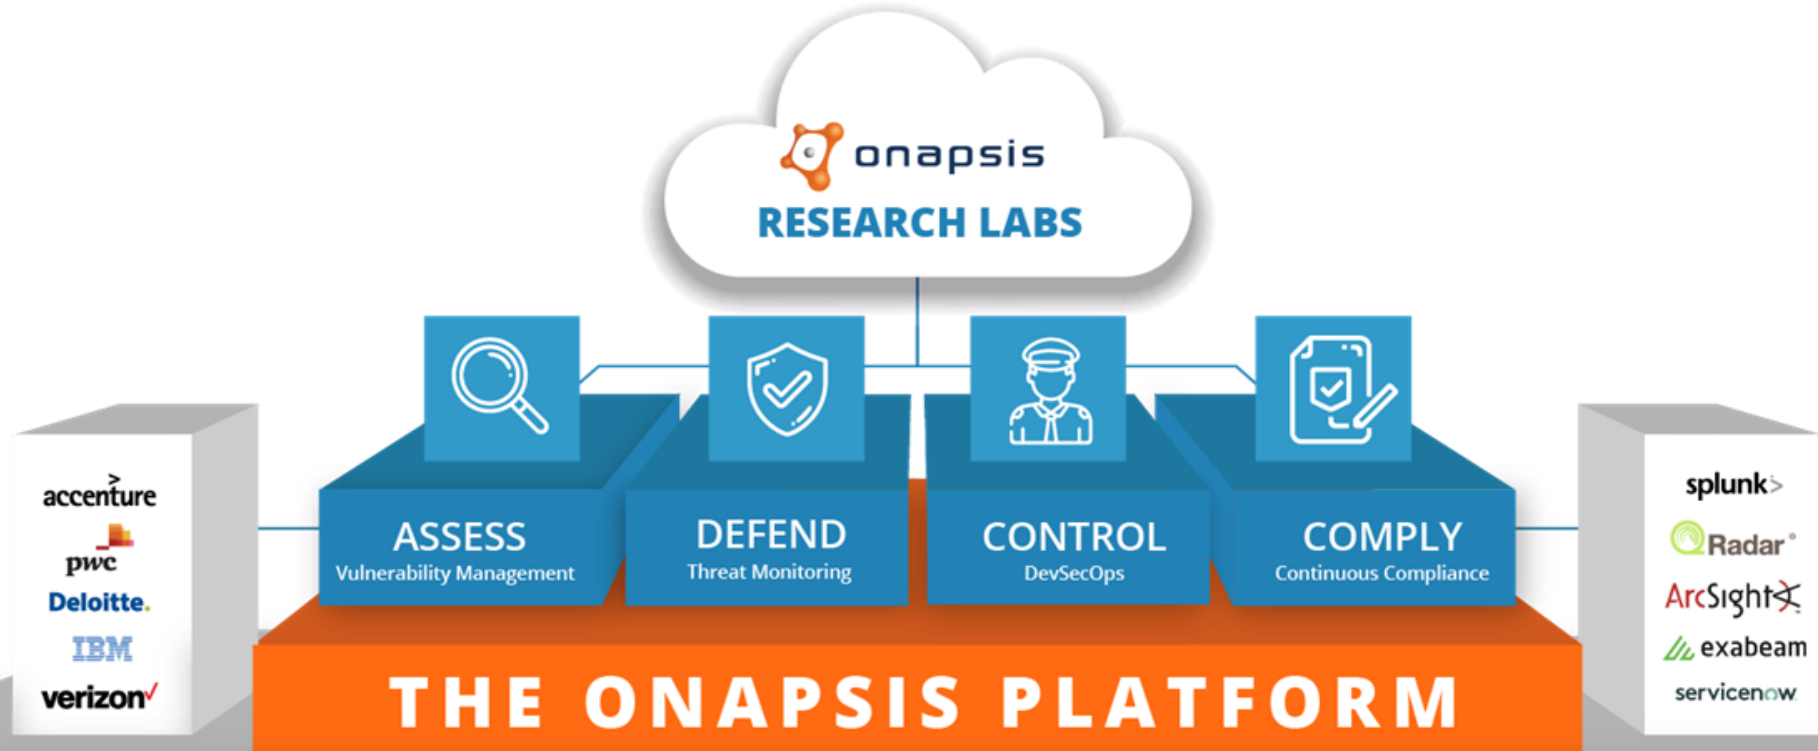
onapsis
RESEARCH LABS

accenture
pwc
Deloitte.
IBM
verizon

ASSESS
Vulnerability Management

DEFEND
Threat Monitoring

CONTROL
DevSecOps

COMPLY
Continuous Compliance

splunk>
QRadar
ArcSight
exabeam
servicenow

THE ONAPSIS PLATFORM